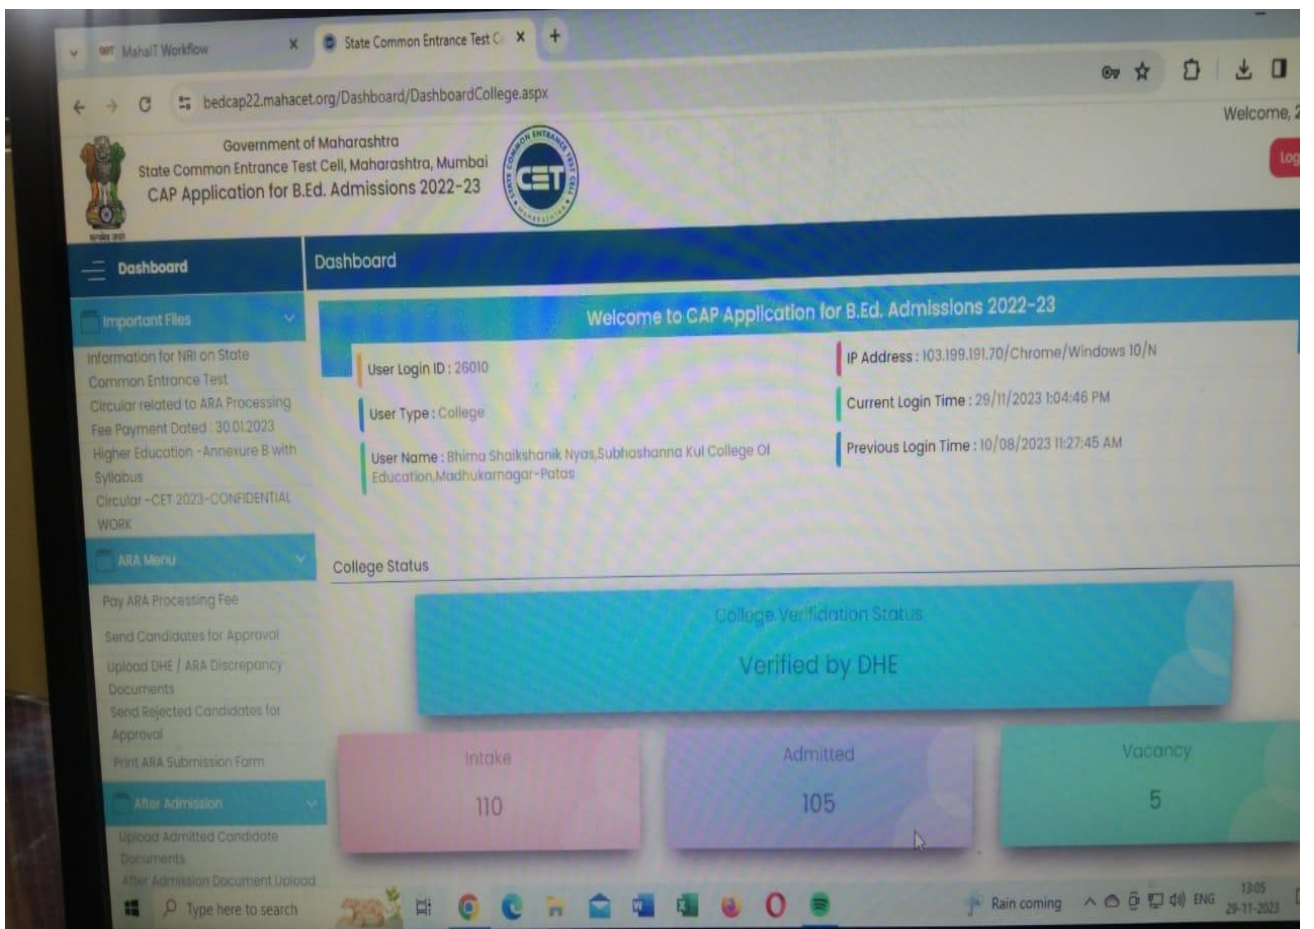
MahaIT Workflow ×
State Common Entrance Test C ×
+

bedcap22.mahacet.org/Dashboard/DashboardCollege.aspx

Welcome,

Government of Maharashtra
State Common Entrance Test Cell, Maharashtra, Mumbai
CAP Application for B.Ed. Admissions 2022-23

CET
STATE COMMON ENTRANCE TEST CELL MAHARASHTRA

Log

Dashboard

Dashboard

Important Files

Information for NRI on State Common Entrance Test
Circular related to ARA Processing Fee Payment Dated : 30.01.2023
Higher Education -Annexure B with Syllabus
Circular -CET 2023-CONFIDENTIAL WORK

ARA Menu

Pay ARA Processing Fee
Send Candidates for Approval
Upload DHE / ARA Discrepancy Documents
Send Rejected Candidates for Approval
Print ARA Submission Form

After Admission

Upload Admitted Candidate Documents
After Admission Document Upload

Welcome to CAP Application for B.Ed. Admissions 2022-23

User Login ID : 26010
User Type : College
User Name : Bhima Shaikshanik Nyas,Subhashanna Kul College Of Education,Madhukarnagar-Patas

IP Address : 103.199.191.70/Chrome/Windows 10/N
Current Login Time : 29/11/2023 1:04:46 PM
Previous Login Time : 10/08/2023 11:27:45 AM

College Status

College Verification Status
Verified by DHE

Intake
110

Admitted
105

Vacancy
5

Type here to search

Rain coming
ENG
13:05
29-11-2023